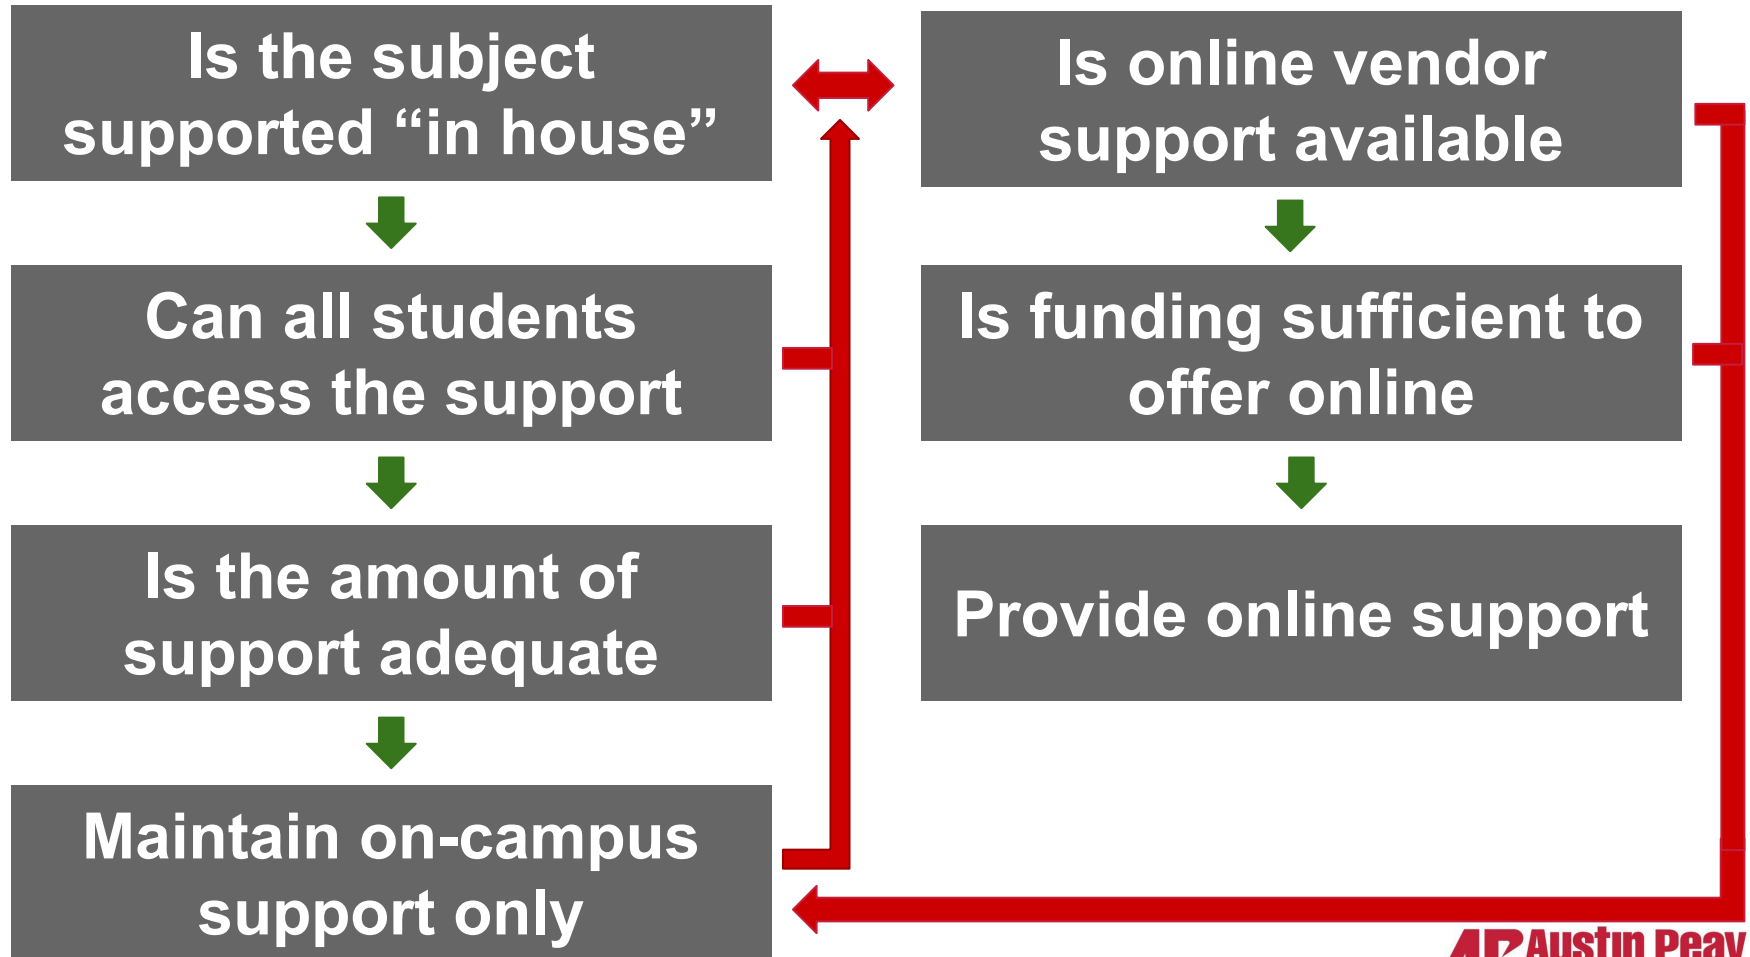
Is the subject supported “in house”

Can all students access the support

Is the amount of support adequate

Maintain on-campus support only

Is online vendor support available

Is funding sufficient to offer online

Provide online support

Austin Peay